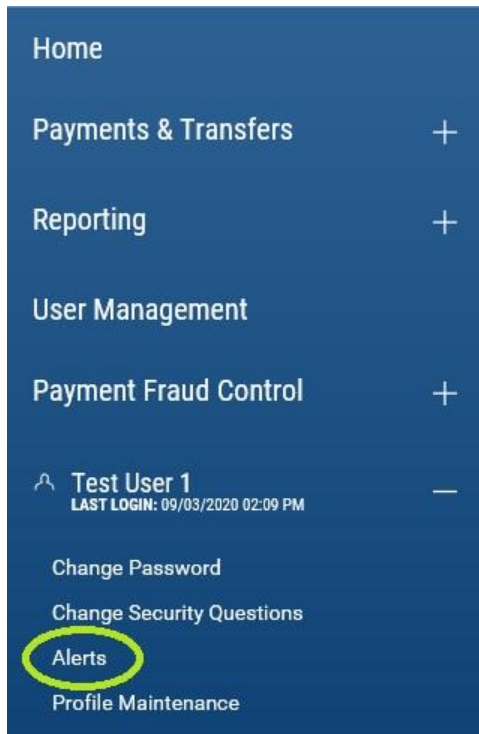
Home

Payments & Transfers +

Reporting +

User Management

Payment Fraud Control +

Test User 1
LAST LOGIN: 09/03/2020 02:09 PM —

Change Password

Change Security Questions

Alerts

Profile Maintenance